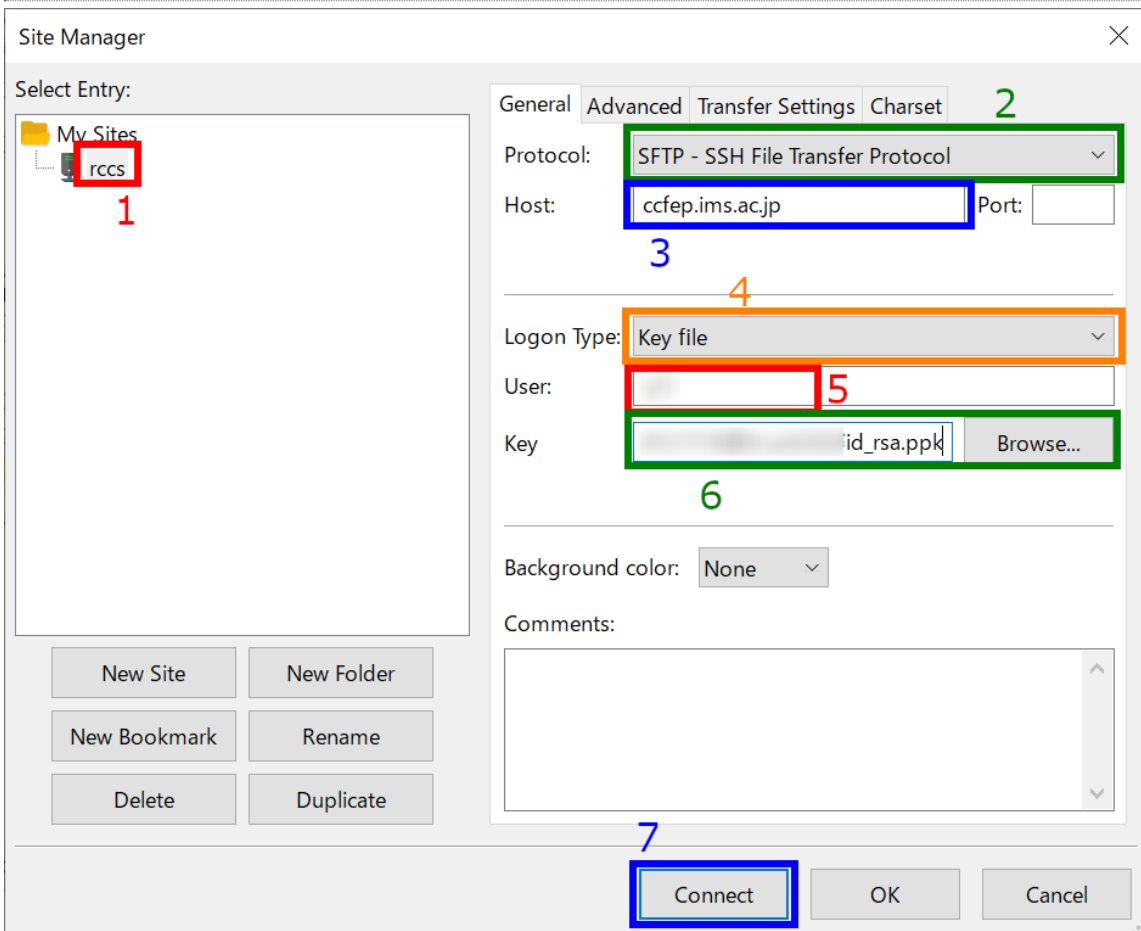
Site Manager

Select Entry:

My Sites
rccs
1

New Site
New Folder
New Bookmark
Rename
Delete
Duplicate

General
Advanced
Transfer Settings
Charset
2

Protocol: SFTP - SSH File Transfer Protocol
Host: ccfep.ims.ac.jp
Port:
3
4
Logon Type: Key file
User: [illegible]
5
Key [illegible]id_rsa.ppk
Browse...
6

Background color: None

Comments:

7
Connect
OK
Cancel